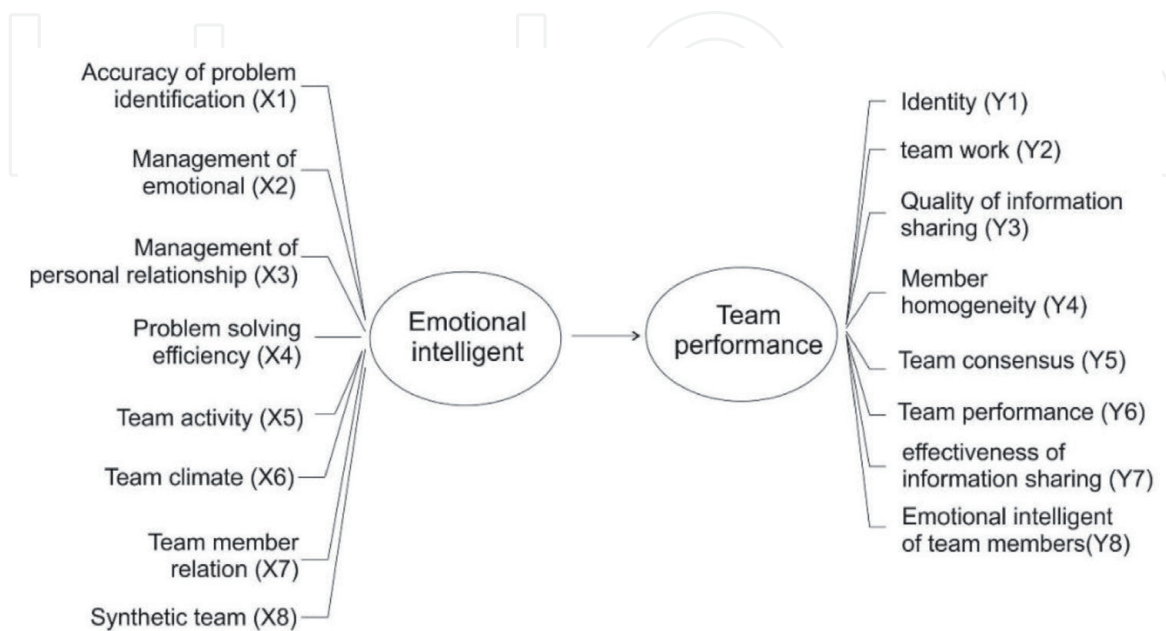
Accuracy of problem identification (X1)

Management of emotional (X2)

Management of personal relationship (X3)

Problem solving efficiency (X4)

Team activity (X5)

Team climate (X6)

Team member relation (X7)

Synthetic team (X8)

Emotional intelligent

Team performance

Identity (Y1)

team work (Y2)

Quality of information sharing (Y3)

Member homogeneity (Y4)

Team consensus (Y5)

Team performance (Y6)

effectiveness of information sharing (Y7)

Emotional intelligent of team members(Y8)